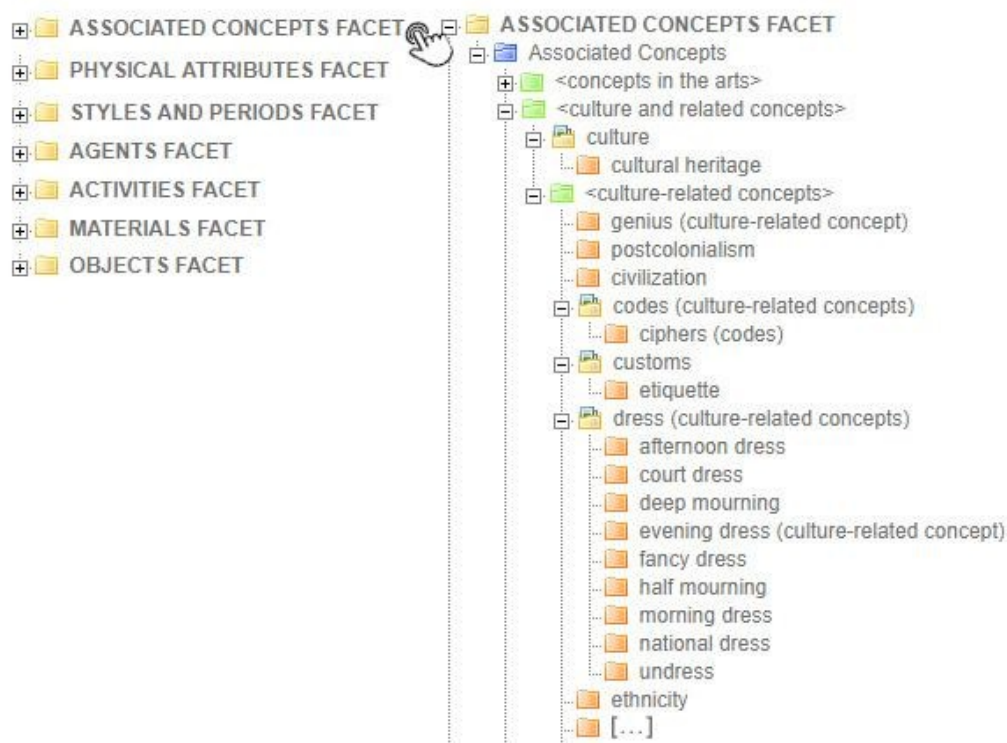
ASSOCIATED CONCEPTS FACET
PHYSICAL ATTRIBUTES FACET
STYLES AND PERIODS FACET
AGENTS FACET
ACTIVITIES FACET
MATERIALS FACET
OBJECTS FACET

ASSOCIATED CONCEPTS FACET
Associated Concepts
<concepts in the arts>
<culture and related concepts>
culture
cultural heritage
<culture-related concepts>
genius (culture-related concept)
postcolonialism
civilization
codes (culture-related concepts)
ciphers (codes)
customs
etiquette
dress (culture-related concepts)
afternoon dress
court dress
deep mourning
evening dress (culture-related concept)
fancy dress
half mourning
morning dress
national dress
undress
ethnicity
[...]